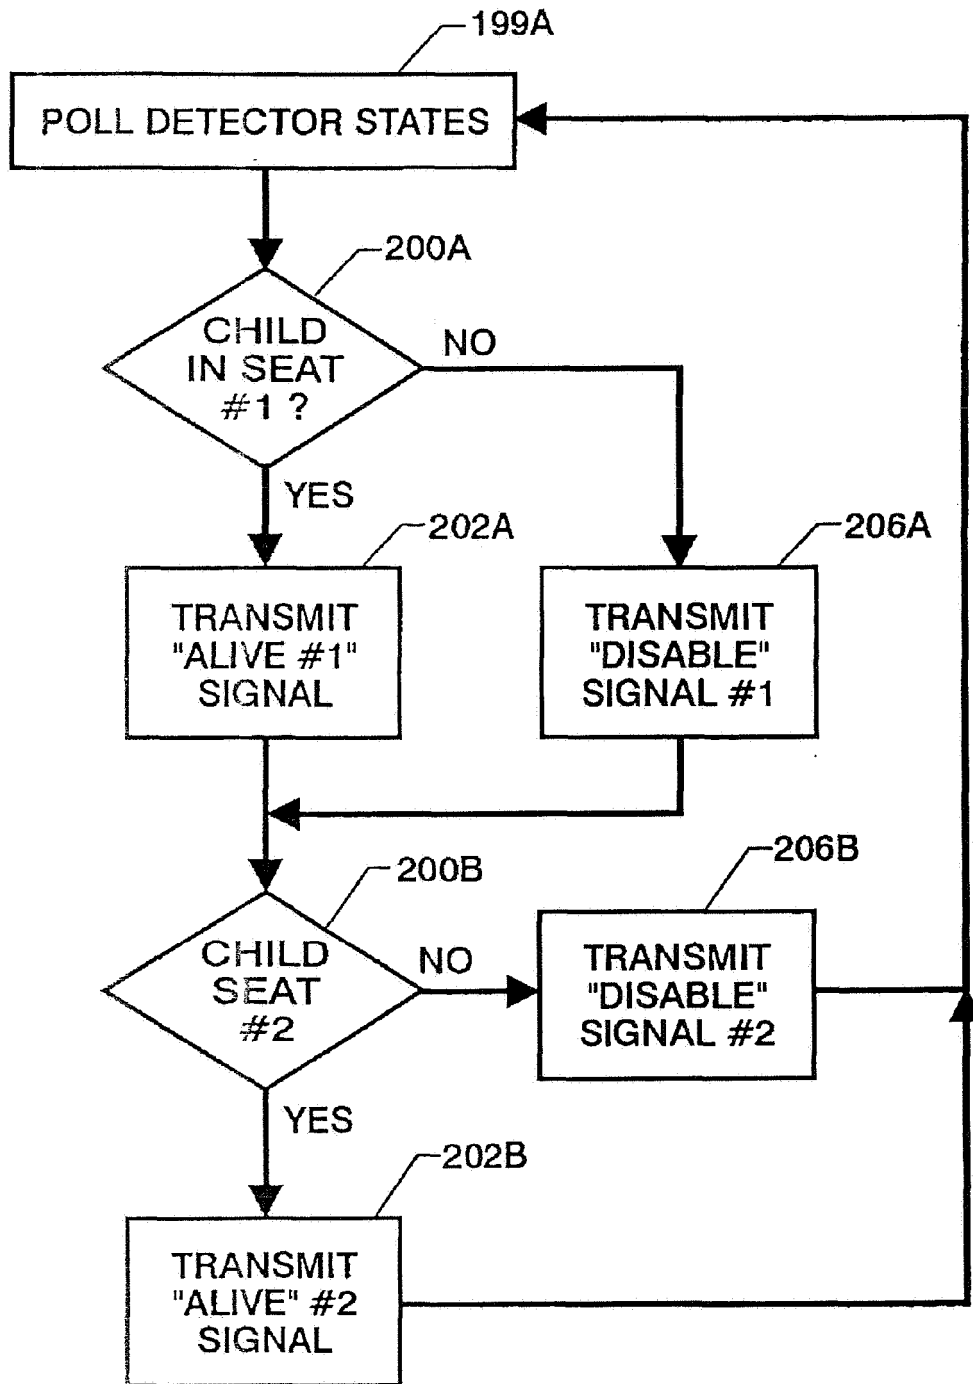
199A

POLL DETECTOR STATES

200A

CHILD IN SEAT #1 ?

NO

YES

202A

TRANSMIT "ALIVE #1" SIGNAL

206A

TRANSMIT "DISABLE" SIGNAL #1

200B

CHILD SEAT #2

NO

206B

TRANSMIT "DISABLE" SIGNAL #2

YES

202B

TRANSMIT "ALIVE" #2 SIGNAL